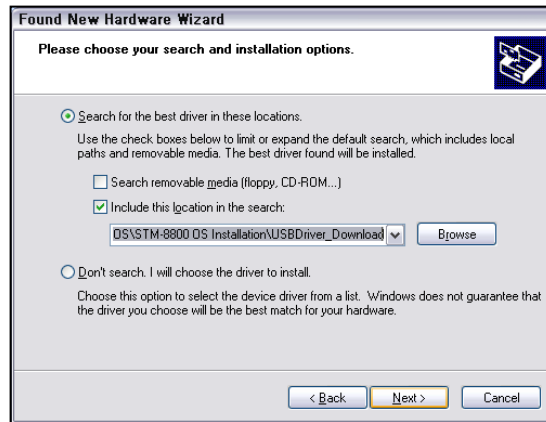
Found New Hardware Wizard

Please choose your search and installation options.

Search for the best driver in these locations.

Use the check boxes below to limit or expand the default search, which includes local paths and removable media. The best driver found will be installed.

Search removable media (floppy, CD-ROM...)

Include this location in the search:

OS\STM-8800 OS Installation\USBDriver_Download

Browse

Don't search. I will choose the driver to install.

Choose this option to select the device driver from a list. Windows does not guarantee that the driver you choose will be the best match for your hardware.

< Back

Next >

Cancel